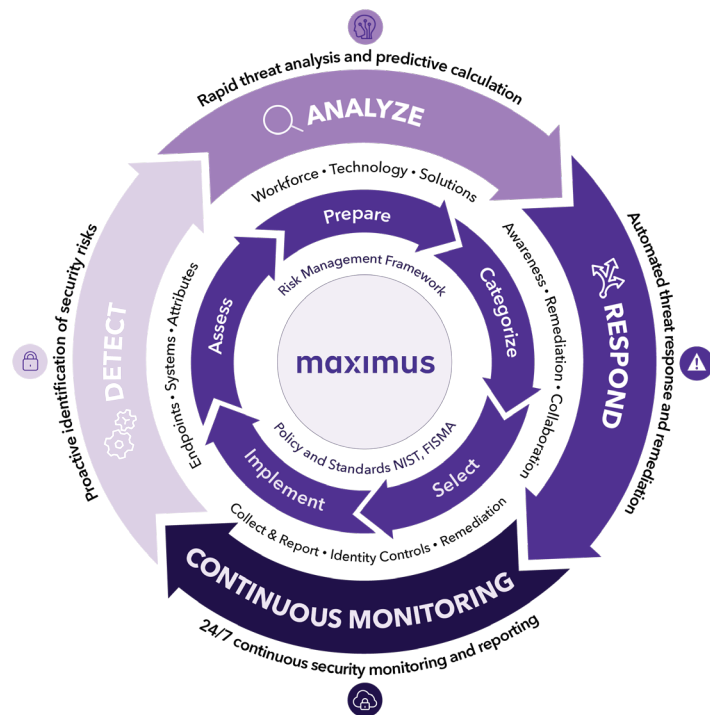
Rapid threat analysis and predictive calculation

ANALYZE

Workforce • Technology • Solutions

Automated threat response and remediation

RESPOND

Awareness • Remediation • Collaboration

Proactive identification of security risks

DETECT

Endpoints • Systems • Attributes

Prepare

Categorize

Select

Implement

Assess

Risk Management Framework

maximus

Policy and Standards NIST, FISMA

Collect & Report • Identity Controls • Remediation

CONTINUOUS MONITORING

24/7 continuous security monitoring and reporting